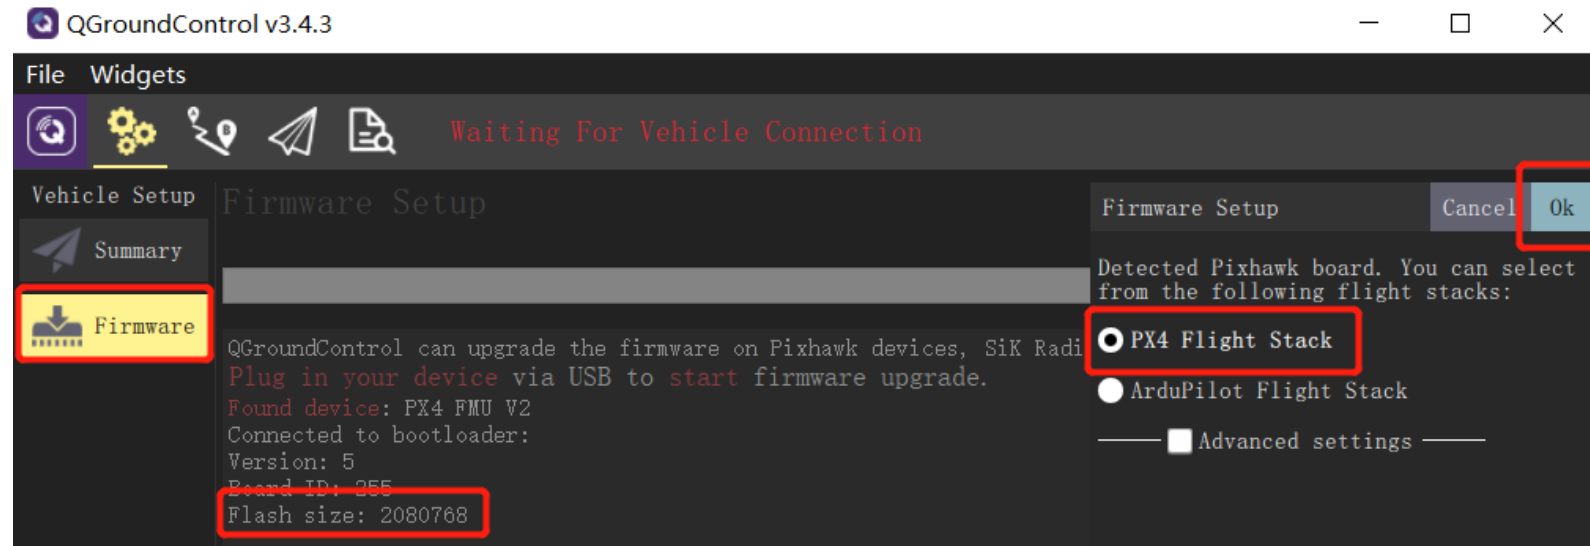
QGroundControl v3.4.3

File Widgets

Waiting For Vehicle Connection

Vehicle Setup

Summary

Firmware

Firmware Setup

QGroundControl can upgrade the firmware on Pixhawk devices, SiK Radi
Plug in your device via USB to start firmware upgrade.
Found device: PX4 FMU V2
Connected to bootloader:
Version: 5
Board ID: 255
Flash size: 2080768

Firmware Setup

Cancel

Ok

Detected Pixhawk board. You can select from the following flight stacks:

PX4 Flight Stack

ArduPilot Flight Stack

Advanced settings